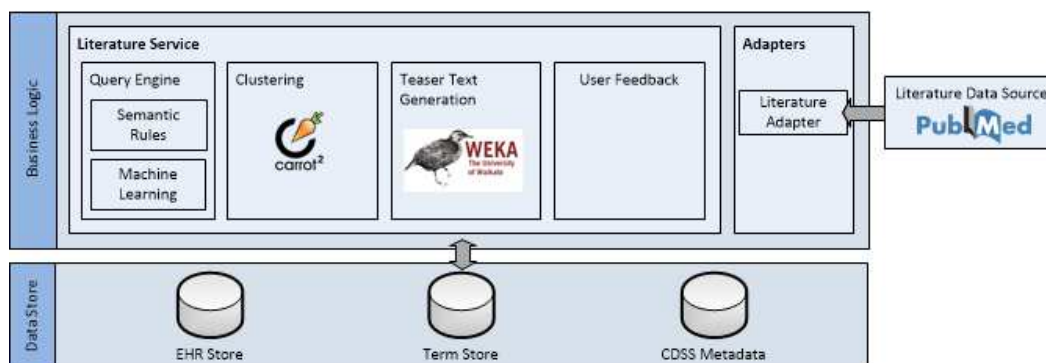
Business Logic

Literature Service

Query Engine

Semantic Rules

Machine Learning

Clustering

carrot²

Teaser Text Generation

WEKA
The University of Waikato

User Feedback

Adapters

Literature Adapter

Literature Data Source

PubMed

Data Store

EHR Store

Term Store

CDSS Metadata